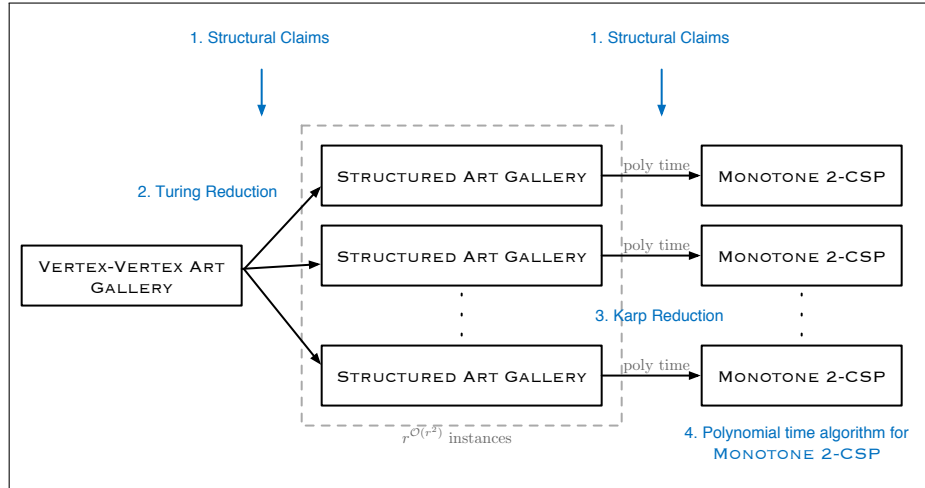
1. Structural Claims

1. Structural Claims

2. Turing Reduction

Vertex-Vertex Art Gallery

Structured Art Gallery

poly time

Monotone 2-CSP

Structured Art Gallery

poly time

Monotone 2-CSP

3. Karp Reduction

Structured Art Gallery

poly time

Monotone 2-CSP

$r^{\mathcal{O}(r^5)}$ instances

4. Polynomial time algorithm for Monotone 2-CSP